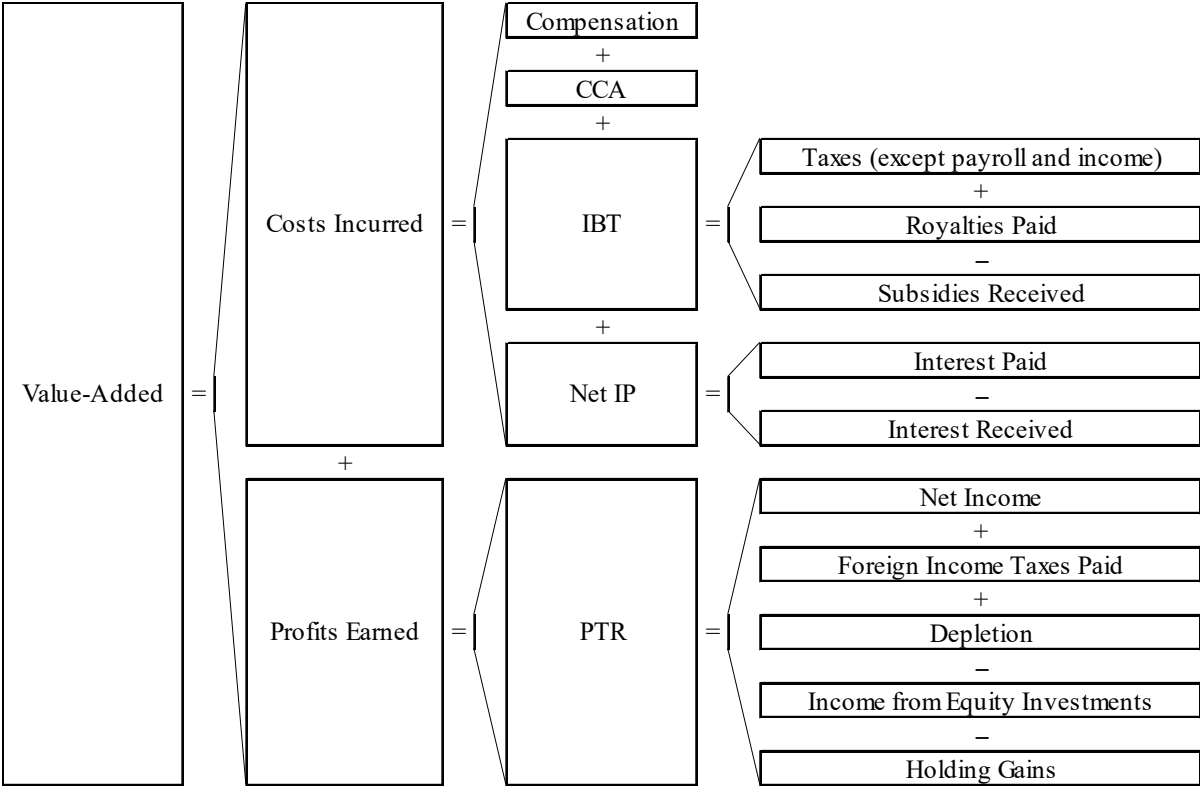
Value-Added =

Costs Incurred =

Compensation
+
CCA
+
IBT =

Taxes (except payroll and income)
+
Royalties Paid
−
Subsidies Received

+
Net IP =

Interest Paid
−
Interest Received

+

Profits Earned =

PTR =

Net Income
+
Foreign Income Taxes Paid
+
Depletion
−
Income from Equity Investments
−
Holding Gains